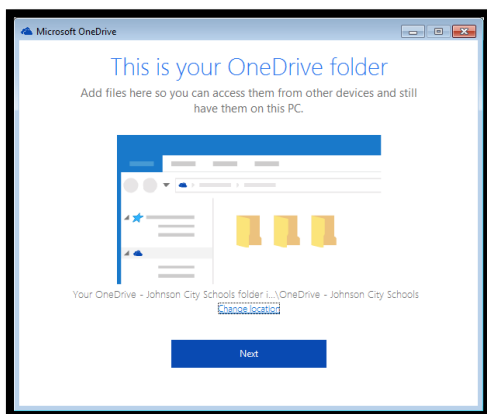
Microsoft OneDrive

This is your OneDrive folder

Add files here so you can access them from other devices and still have them on this PC.

Your OneDrive - Johnson City Schools folder i...\OneDrive - Johnson City Schools

Change location

Next